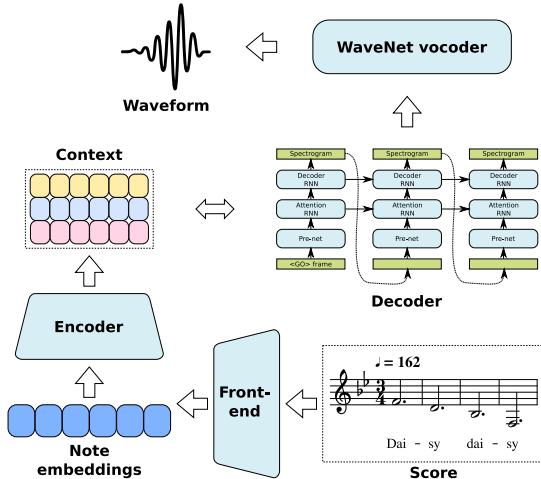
WaveNet vocoder

Waveform

Context

Spectrogram
Decoder RNN
Attention RNN
Pre-net
<GO> frame

Spectrogram
Decoder RNN
Attention RNN
Pre-net

Spectrogram
Decoder RNN
Attention RNN
Pre-net

Decoder

Encoder

Front-end

♩ = 162
$\frac{3}{4}$
Dai - sy dai - sy

Score

Note embeddings